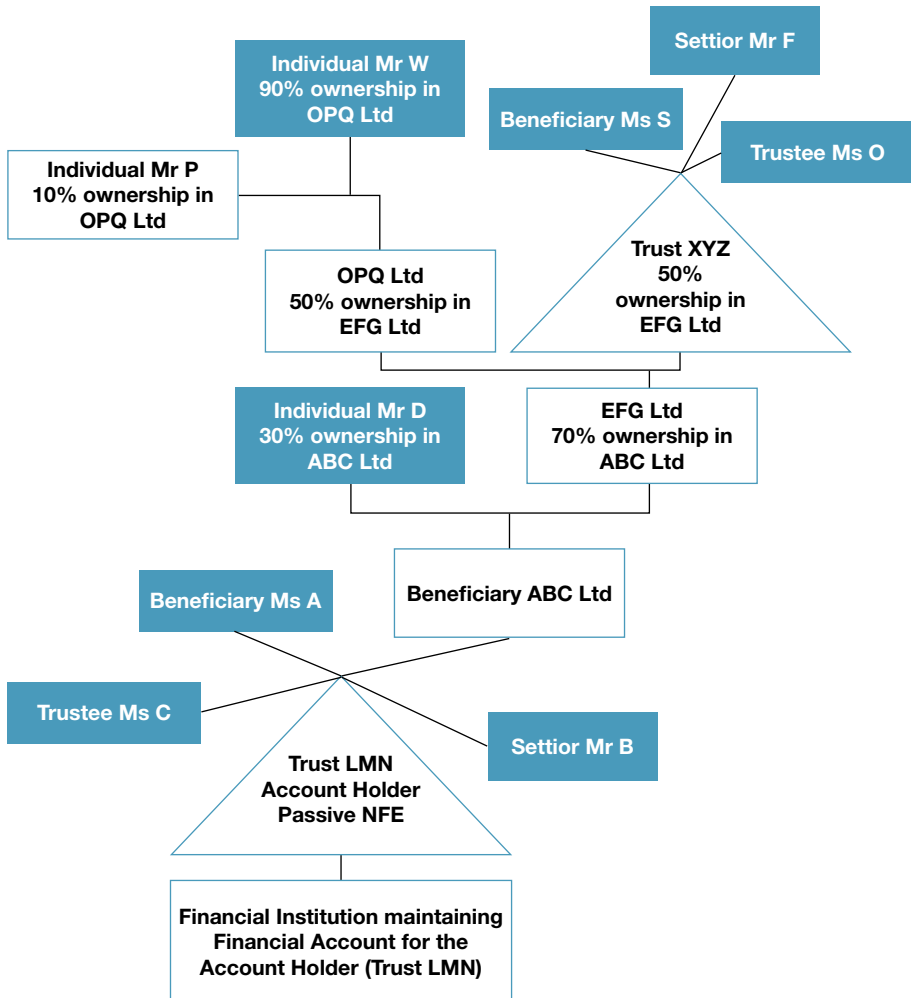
Settior Mr F

Individual Mr W
90% ownership in
OPQ Ltd

Beneficiary Ms S

Trustee Ms O

Individual Mr P
10% ownership in
OPQ Ltd

OPQ Ltd
50% ownership in
EFG Ltd

Trust XYZ
50%
ownership in
EFG Ltd

Individual Mr D
30% ownership in
ABC Ltd

EFG Ltd
70% ownership in
ABC Ltd

Beneficiary ABC Ltd

Beneficiary Ms A

Trustee Ms C

Settior Mr B

Trust LMN
Account Holder
Passive NFE

Financial Institution maintaining
Financial Account for the
Account Holder (Trust LMN)